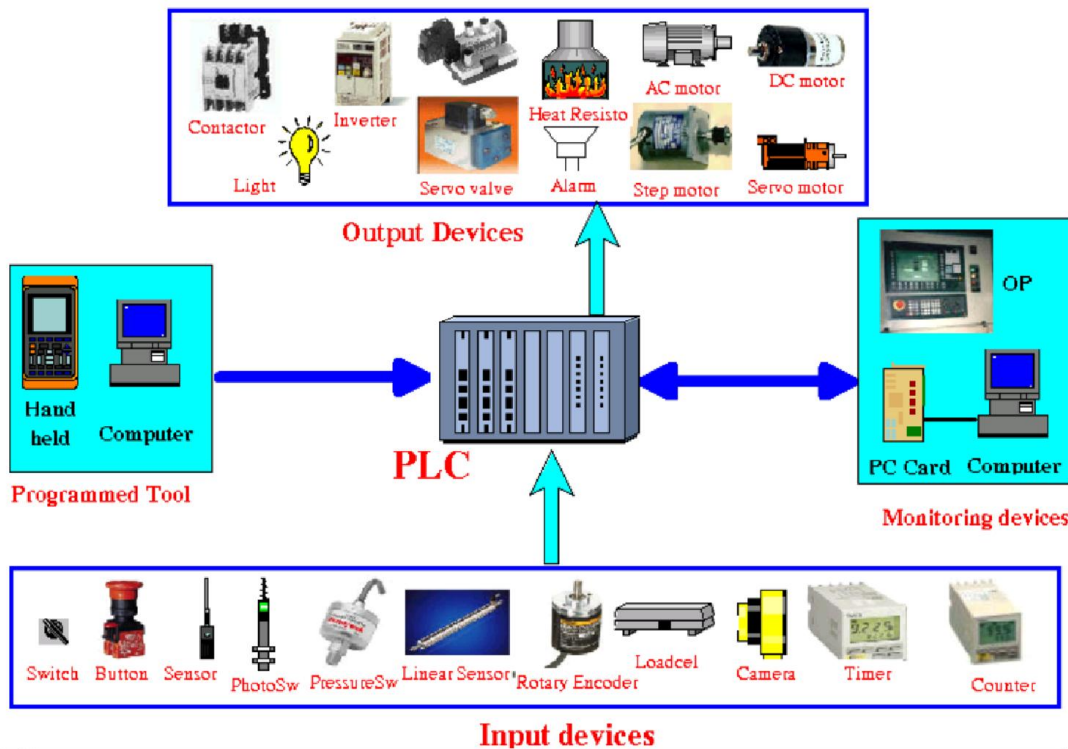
Contactor
Inverter
Heat Resisto
AC motor
DC motor
Light
Servo valve
Alarm
Step motor
Servo motor

Output Devices

Hand held
Computer
Programmed Tool

PLC

OP
PC Card
Computer
Monitoring devices

Switch
Button
Sensor
PhotoSw
PressureSw
Linear Sensor
Rotary Encoder
Loadcel
Camera
Timer
Counter

Input devices